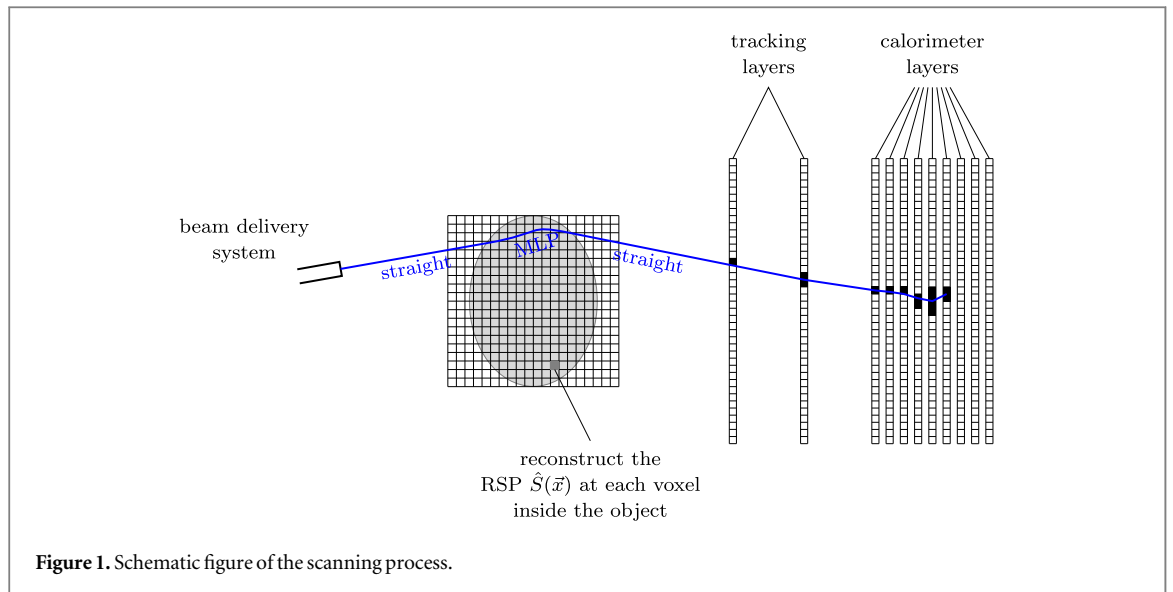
tracking layers

calorimeter layers

beam delivery system

straight

MLP

straight

reconstruct the RSP $\hat{S}(\vec{x})$ at each voxel inside the object

**Figure 1.** Schematic figure of the scanning process.